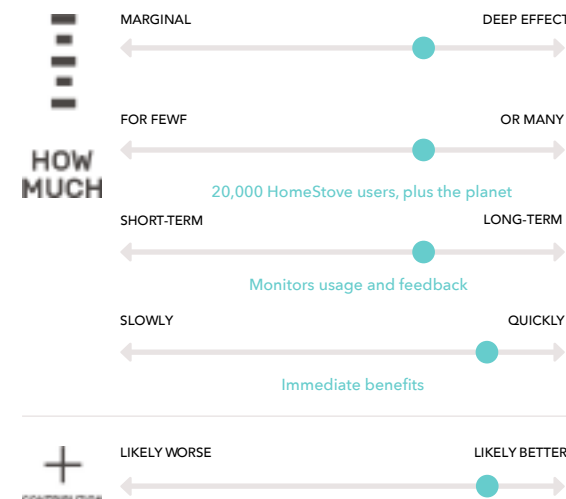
MARGINAL

DEEP EFFECT

FOR FEWF

OR MANY

HOW MUCH

20,000 HomeStove users, plus the planet

SHORT-TERM

LONG-TERM

Monitors usage and feedback

SLOWLY

QUICKLY

Immediate benefits

+

LIKELY WORSE

LIKELY BETTER

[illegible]